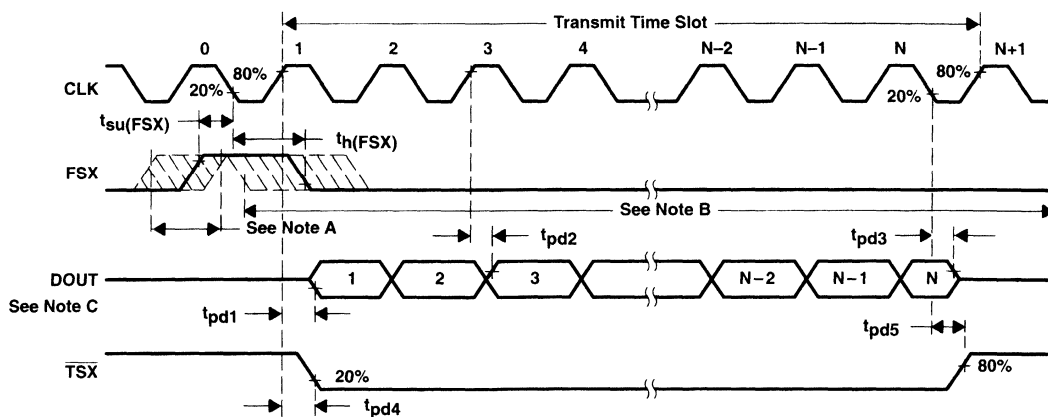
Transmit Time Slot

0 1 2 3 4 N−2 N−1 N N+1

CLK

80% 20% 20% 80%

$t_{su(FSX)}$

$t_{h(FSX)}$

FSX

See Note B

See Note A

$t_{pd2}$

$t_{pd3}$

DOUT

1 2 3 N−2 N−1 N

See Note C

$t_{pd1}$

$t_{pd5}$

$\overline{TSX}$

20%

80%

$t_{pd4}$